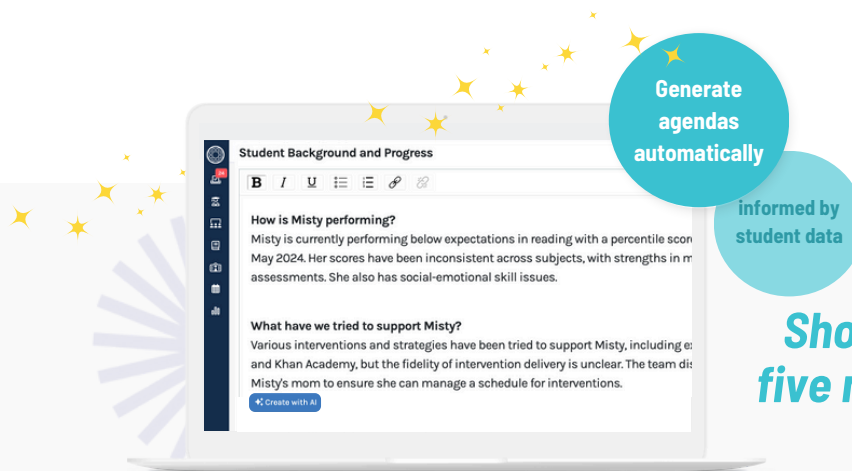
Generate agendas automatically

informed by student data

Sho
five m

Student Background and Progress

B I U

How is Misty performing?

Misty is currently performing below expectations in reading with a percentile score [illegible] May 2024. Her scores have been inconsistent across subjects, with strengths in m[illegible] assessments. She also has social-emotional skill issues.

What have we tried to support Misty?

Various interventions and strategies have been tried to support Misty, including ex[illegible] and Khan Academy, but the fidelity of intervention delivery is unclear. The team dis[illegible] Misty's mom to ensure she can manage a schedule for interventions.

Create with AI